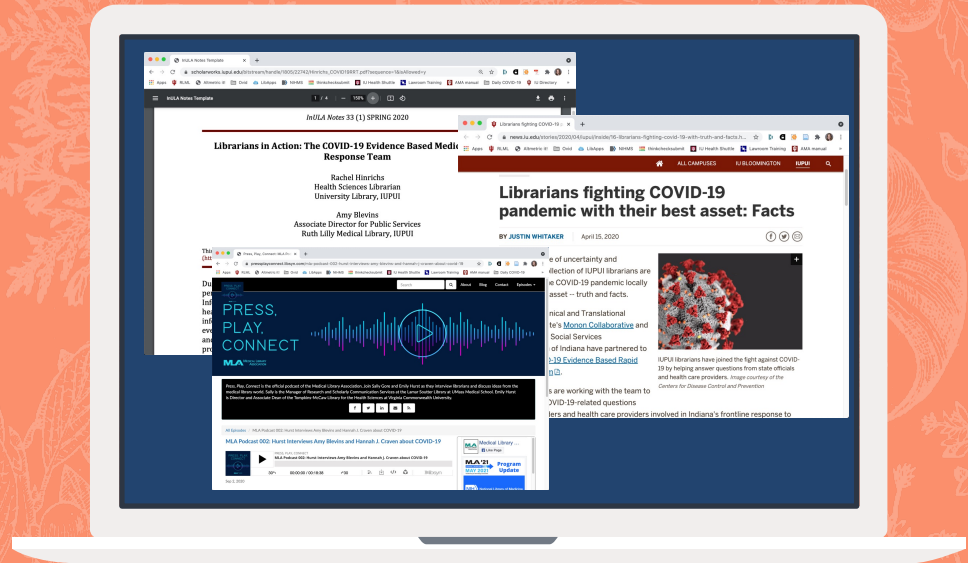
InULA Notes Template

scholarworks.iupui.edu/bitstream/handle/1805/22740/Hinrichs_COVID19ERT.pdf?sequence=1&isAllowed=y

Apps RLML Altmetric it! Orcid LibApps NIHMS Shinkcheckssubmit IU Health Shuttle Lawnsom Training AMA manual Daily COVID-19 IU Directory

InULA Notes Template 1 / 4 150%

InULA Notes 33 (1) SPRING 2020

Librarians in Action: The COVID-19 Evidence Based Medi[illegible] Response Team

Rachel Hinrichs
Health Sciences Librarian
University Library, IUPUI

Amy Blevins
Associate Director for Public Services
Ruth Lilly Medical Library, IUPUI

Librarians fighting COVID-19 ×

news.iu.edu/stories/2020/04/iupui/inside/16-librarians-fighting-covid-19-with-truth-and-facts.h...

Apps RLML Altmetric it! Orcid LibApps NIHMS Shinkcheckssubmit IU Health Shuttle Lawnsom Training AMA manual

ALL CAMPUSES IU BLOOMINGTON IUPUI

Librarians fighting COVID-19 pandemic with their best asset: Facts

BY JUSTIN WHITAKER | April 15, 2020

e of uncertainty and ollection of IUPUI librarians are e COVID-19 pandemic locally asset -- truth and facts.

nical and Translational te's Monon Collaborative and Social Services of Indiana have partnered to -19 Evidence Based Rapid n

s are working with the team to OVID-19-related questions lders and health care providers involved in Indiana's frontline response to

IUPUI librarians have joined the fight against COVID-19 by helping answer questions from state officials and health care providers. Image courtesy of the Centers for Disease Control and Prevention

Press, Play, Connect: MLA P... ×

pressplayconnect.libsyn.com/mla-podcast-002-hurst-interviews-amy-blevins-and-hannah-j-craven-about-covid-19

Search About Blog Contact Episodes

PRESS, PLAY, CONNECT

MLA MEDICAL LIBRARY ASSOCIATION

Press, Play, Connect is the official podcast of the Medical Library Association. Join Sally Gore and Emily Hurst as they interview librarians and discuss ideas from the medical library world. Sally is the Manager of Research and Scholarly Communication Services at the Lamar Soutter Library at UMass Medical School. Emily Hurst is Director and Associate Dean of the Tompkins-McCaw Library for the Health Sciences at Virginia Commonwealth University.

All Episodes MLA Podcast 002: Hurst Interviews Amy Blevins and Hannah J. Craven about COVID-19

MLA Podcast 002: Hurst Interviews Amy Blevins and Hannah J. Craven about COVID-19

PRESS, PLAY, CONNECT
MLA Podcast 002: Hurst Interviews Amy Blevins and Hannah J. Craven about COVID-19

00:00:00 / 00:18:38

libsyn

Sep 3, 2020

Medical Library ...
Like Page

MLA'21 MAY 2021

Program Update